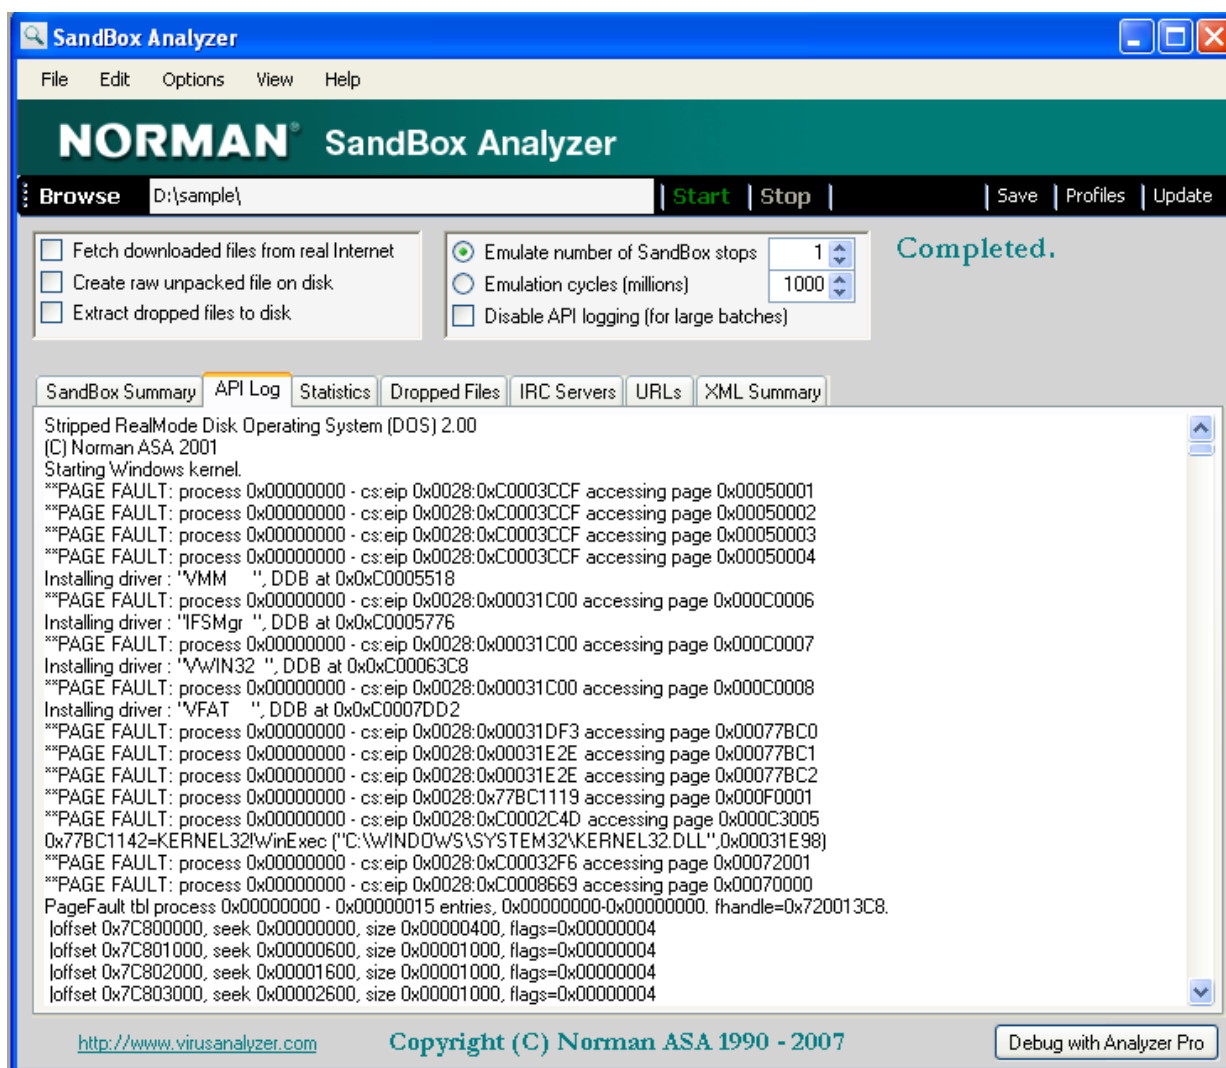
SandBox Analyzer

File Edit Options View Help

NORMAN® SandBox Analyzer

Browse D:\sample\ Start Stop Save Profiles Update

Fetch downloaded files from real Internet
Create raw unpacked file on disk
Extract dropped files to disk

Emulate number of SandBox stops 1
Emulation cycles (millions) 1000
Disable API logging (for large batches)

Completed.

SandBox Summary API Log Statistics Dropped Files IRC Servers URLs XML Summary

Stripped RealMode Disk Operating System (DOS) 2.00
(C) Norman ASA 2001
Starting Windows kernel.
**PAGE FAULT: process 0x00000000 - cs:eip 0x0028:0xC0003CCF accessing page 0x00050001
**PAGE FAULT: process 0x00000000 - cs:eip 0x0028:0xC0003CCF accessing page 0x00050002
**PAGE FAULT: process 0x00000000 - cs:eip 0x0028:0xC0003CCF accessing page 0x00050003
**PAGE FAULT: process 0x00000000 - cs:eip 0x0028:0xC0003CCF accessing page 0x00050004
Installing driver : "VMM ", DDB at 0x0xC0005518
**PAGE FAULT: process 0x00000000 - cs:eip 0x0028:0x00031C00 accessing page 0x000C0006
Installing driver : "IFSMgr ", DDB at 0x0xC0005776
**PAGE FAULT: process 0x00000000 - cs:eip 0x0028:0x00031C00 accessing page 0x000C0007
Installing driver : "VWIN32 ", DDB at 0x0xC00063C8
**PAGE FAULT: process 0x00000000 - cs:eip 0x0028:0x00031C00 accessing page 0x000C0008
Installing driver : "VFAT ", DDB at 0x0xC0007DD2
**PAGE FAULT: process 0x00000000 - cs:eip 0x0028:0x00031DF3 accessing page 0x00077BC0
**PAGE FAULT: process 0x00000000 - cs:eip 0x0028:0x00031E2E accessing page 0x00077BC1
**PAGE FAULT: process 0x00000000 - cs:eip 0x0028:0x00031E2E accessing page 0x00077BC2
**PAGE FAULT: process 0x00000000 - cs:eip 0x0028:0x77BC1119 accessing page 0x000F0001
**PAGE FAULT: process 0x00000000 - cs:eip 0x0028:0xC0002C4D accessing page 0x000C3005
0x77BC1142=KERNEL32!WinExec ("C:\WINDOWS\SYSTEM32\KERNEL32.DLL",0x00031E98)
**PAGE FAULT: process 0x00000000 - cs:eip 0x0028:0xC00032F6 accessing page 0x00072001
**PAGE FAULT: process 0x00000000 - cs:eip 0x0028:0xC0008669 accessing page 0x00070000
PageFault tbl process 0x00000000 - 0x00000015 entries, 0x00000000-0x00000000. fhandle=0x720013C8.
|offset 0x7C800000, seek 0x00000000, size 0x00000400, flags=0x00000004
|offset 0x7C801000, seek 0x00000600, size 0x00001000, flags=0x00000004
|offset 0x7C802000, seek 0x00001600, size 0x00001000, flags=0x00000004
|offset 0x7C803000, seek 0x00002600, size 0x00001000, flags=0x00000004

http://www.virusanalyzer.com Copyright (C) Norman ASA 1990 - 2007 Debug with Analyzer Pro